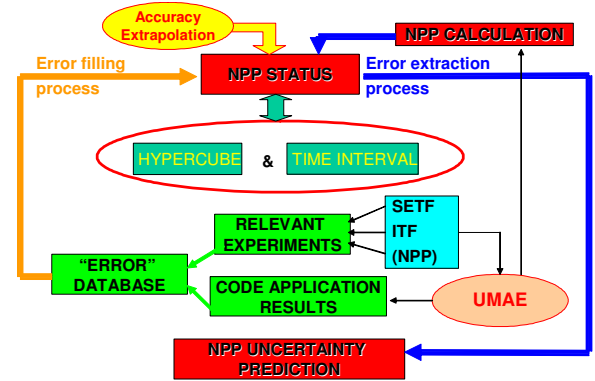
Accuracy Extrapolation

NPP CALCULATION

Error filling process

NPP STATUS

Error extraction process

HYPERCUBE

&

TIME INTERVAL

RELEVANT EXPERIMENTS

SETF
ITF
(NPP)

"ERROR" DATABASE

CODE APPLICATION RESULTS

UMAE

NPP UNCERTAINTY PREDICTION